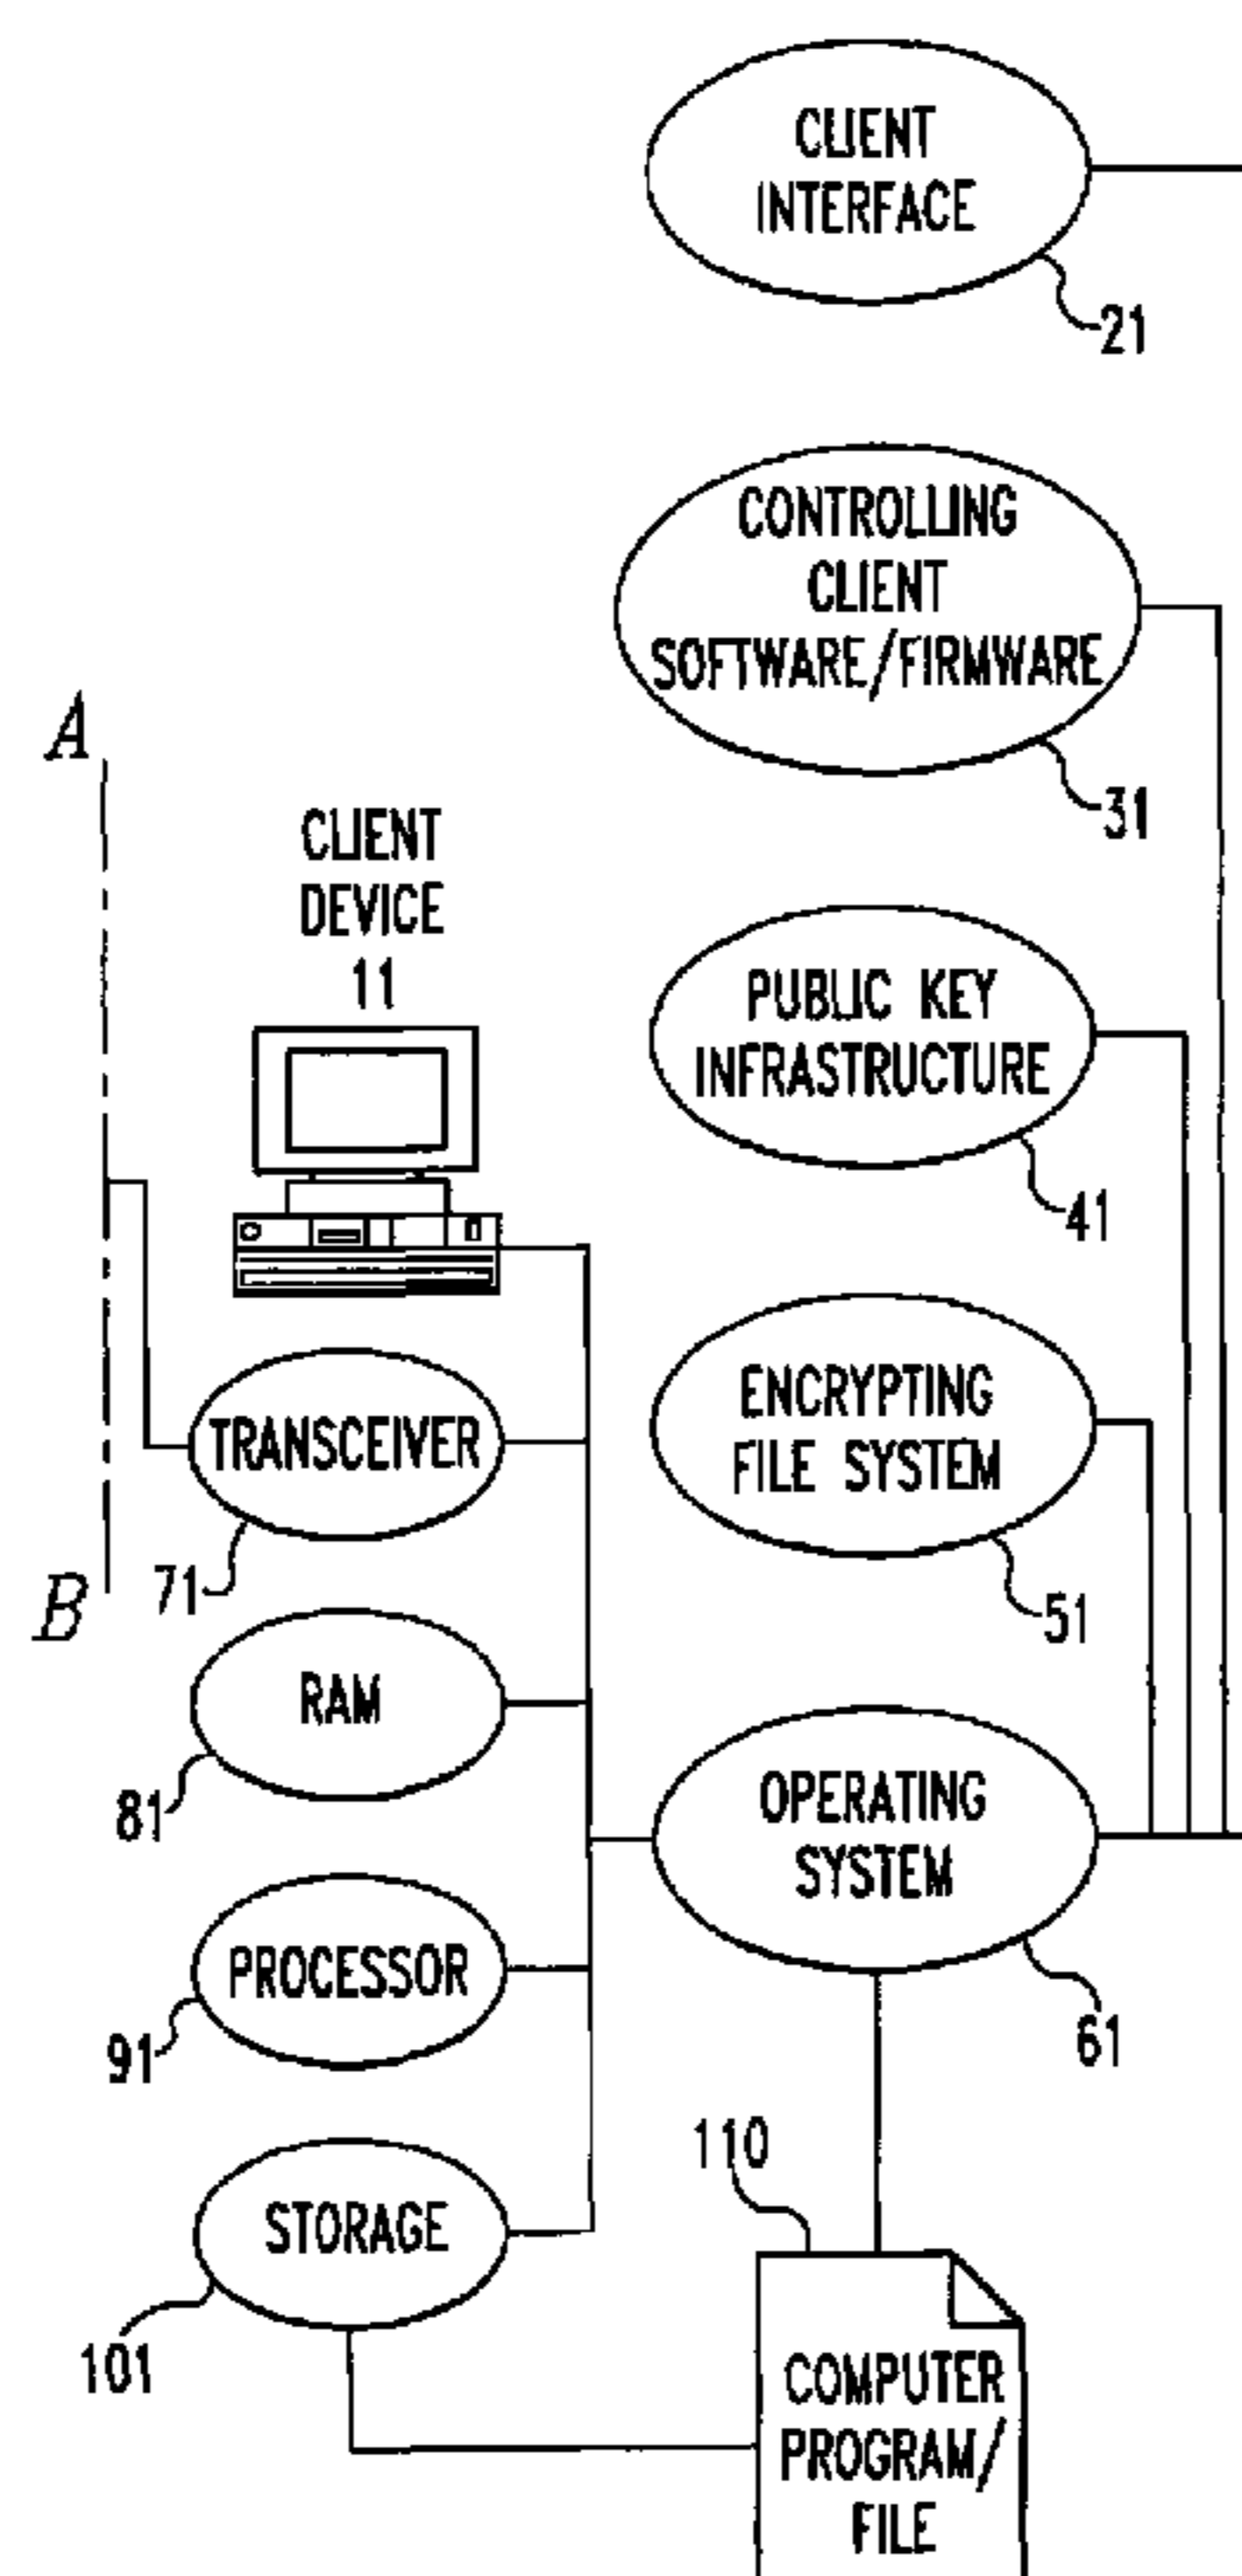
CLIENT INTERFACE
21

CONTROLLING CLIENT SOFTWARE/FIRMWARE
31

A

CLIENT DEVICE 11

PUBLIC KEY INFRASTRUCTURE
41

TRANSCEIVER
71

ENCRYPTING FILE SYSTEM
51

B

RAM
81

OPERATING SYSTEM
61

PROCESSOR
91

110

STORAGE
101

COMPUTER PROGRAM/ FILE